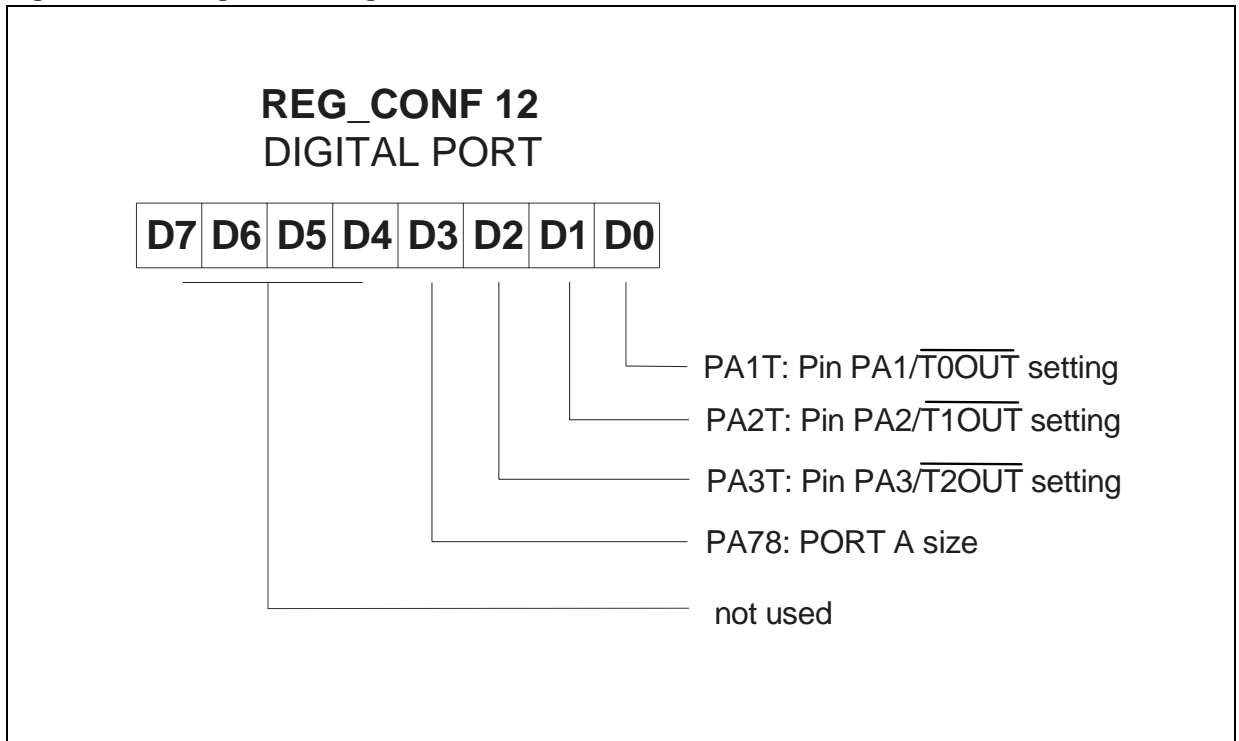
REG_CONF 12
DIGITAL PORT

| D7 | D6 | D5 | D4 | D3 | D2 | D1 | D0 |
|---|---|---|---|---|---|---|---|

PA1T: Pin PA1/$\overline{\text{T0OUT}}$ setting

PA2T: Pin PA2/$\overline{\text{T1OUT}}$ setting

PA3T: Pin PA3/$\overline{\text{T2OUT}}$ setting

PA78: PORT A size

not used